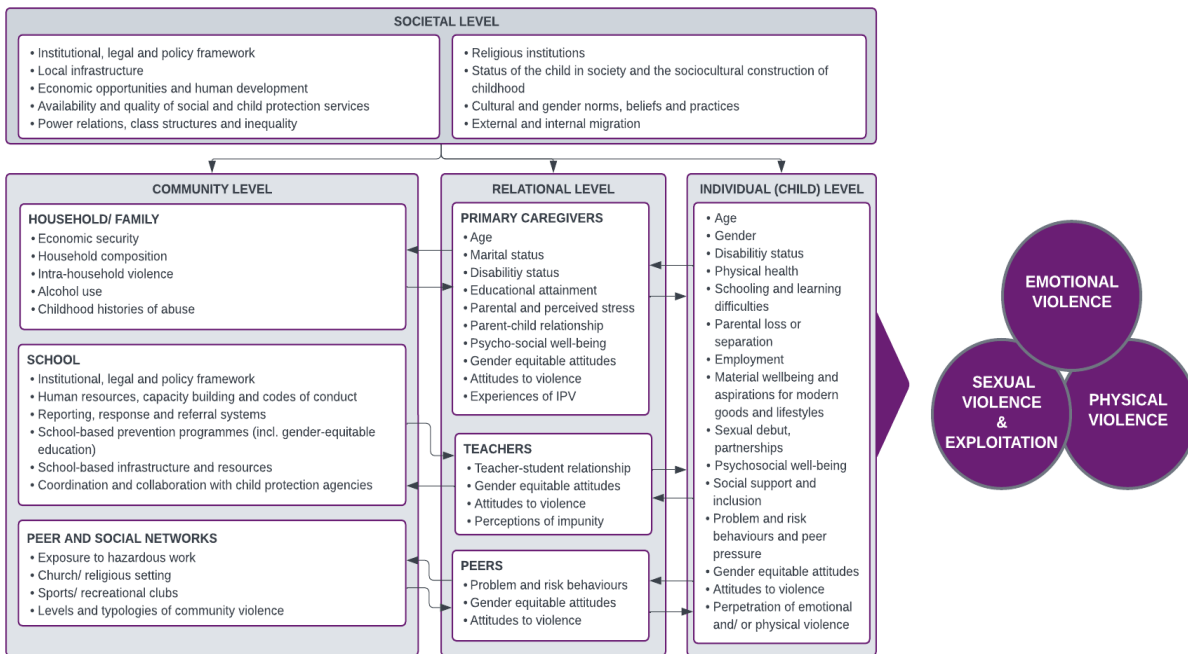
SOCIETAL LEVEL

• Institutional, legal and policy framework
• Local infrastructure
• Economic opportunities and human development
• Availability and quality of social and child protection services
• Power relations, class structures and inequality

• Religious institutions
• Status of the child in society and the sociocultural construction of childhood
• Cultural and gender norms, beliefs and practices
• External and internal migration

COMMUNITY LEVEL

HOUSEHOLD/ FAMILY
• Economic security
• Household composition
• Intra-household violence
• Alcohol use
• Childhood histories of abuse

SCHOOL
• Institutional, legal and policy framework
• Human resources, capacity building and codes of conduct
• Reporting, response and referral systems
• School-based prevention programmes (incl. gender-equitable education)
• School-based infrastructure and resources
• Coordination and collaboration with child protection agencies

PEER AND SOCIAL NETWORKS
• Exposure to hazardous work
• Church/ religious setting
• Sports/ recreational clubs
• Levels and typologies of community violence

RELATIONAL LEVEL

PRIMARY CAREGIVERS
• Age
• Marital status
• Disabilitiy status
• Educational attainment
• Parental and perceived stress
• Parent-child relationship
• Psycho-social well-being
• Gender equitable attitudes
• Attitudes to violence
• Experiences of IPV

TEACHERS
• Teacher-student relationship
• Gender equitable attitudes
• Attitudes to violence
• Perceptions of impunity

PEERS
• Problem and risk behaviours
• Gender equitable attitudes
• Attitudes to violence

INDIVIDUAL (CHILD) LEVEL
• Age
• Gender
• Disabilitiy status
• Physical health
• Schooling and learning difficulties
• Parental loss or separation
• Employment
• Material wellbeing and aspirations for modern goods and lifestyles
• Sexual debut, partnerships
• Psychosocial well-being
• Social support and inclusion
• Problem and risk behaviours and peer pressure
• Gender equitable attitudes
• Attitudes to violence
• Perpetration of emotional and/ or physical violence

EMOTIONAL VIOLENCE

SEXUAL VIOLENCE & EXPLOITATION

PHYSICAL VIOLENCE